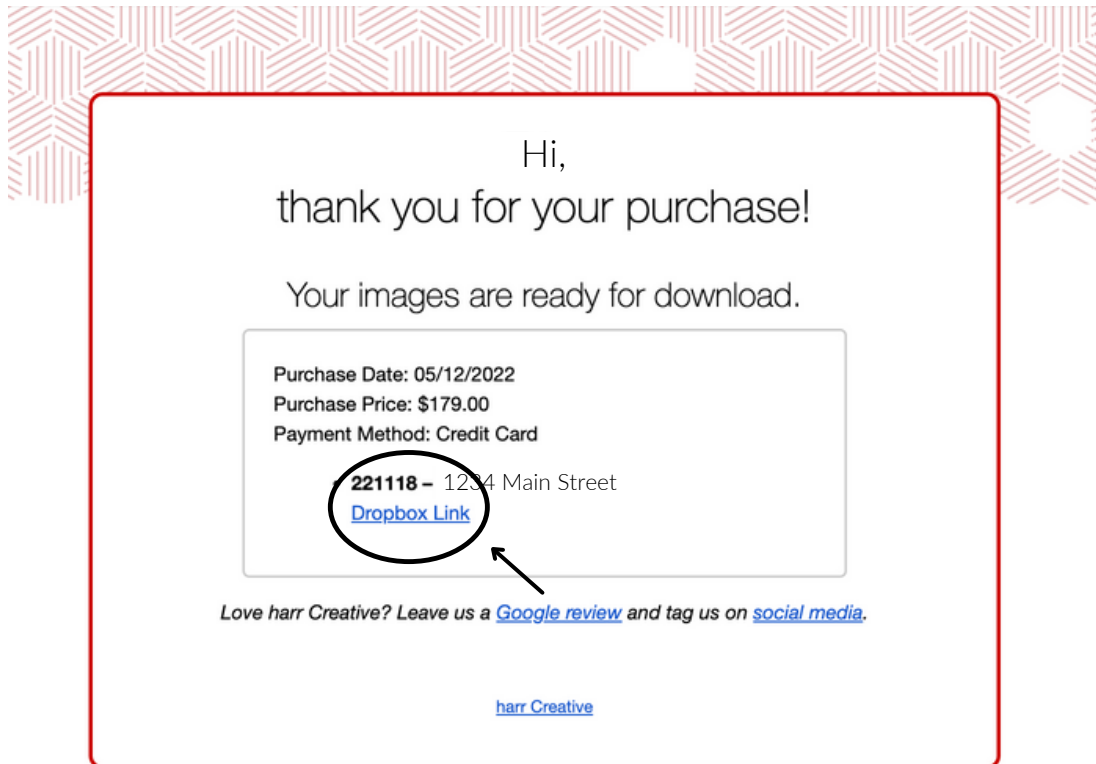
Hi,
thank you for your purchase!

Your images are ready for download.

Purchase Date: 05/12/2022
Purchase Price: $179.00
Payment Method: Credit Card

• **221118 –** 1234 Main Street
Dropbox Link

*Love harr Creative? Leave us a Google review and tag us on social media.*

harr Creative